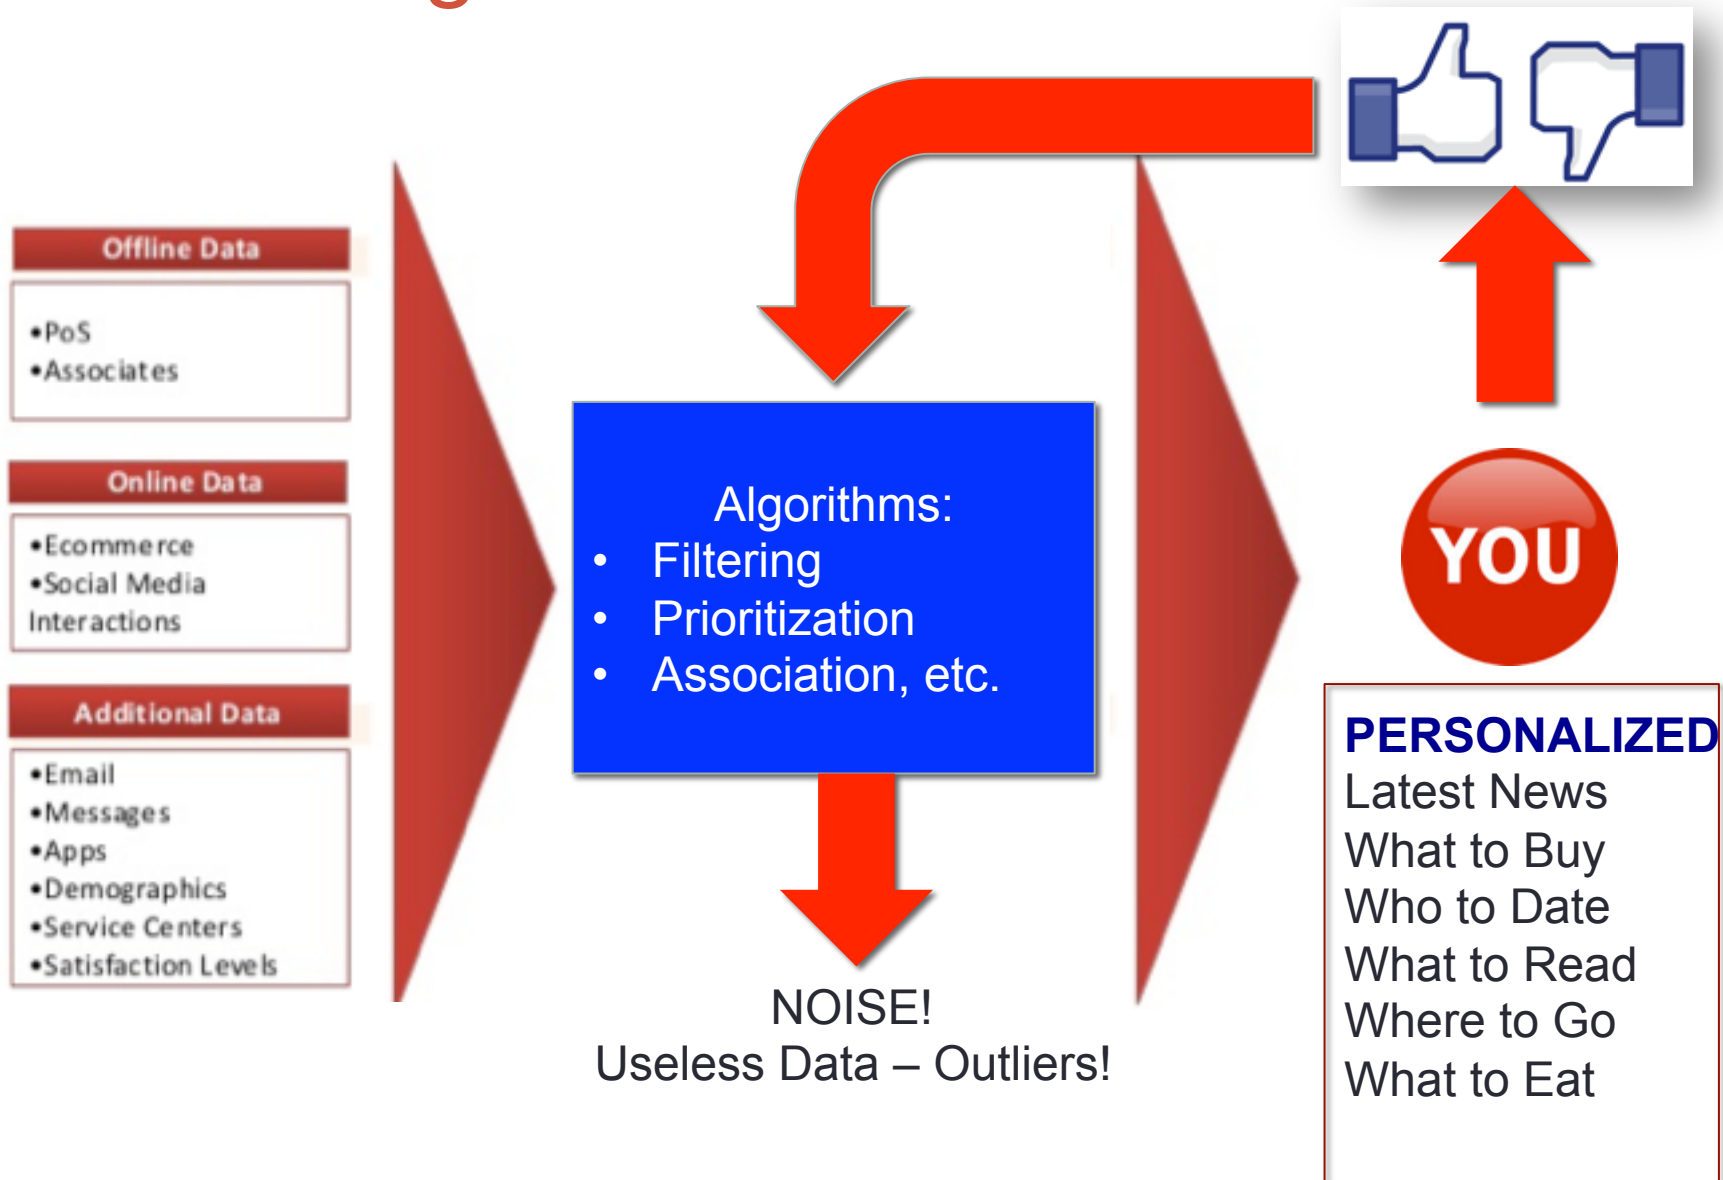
Offline Data

•PoS
•Associates

Online Data

•Ecommerce
•Social Media Interactions

Additional Data

•Email
•Messages
•Apps
•Demographics
•Service Centers
•Satisfaction Levels

Algorithms:
• Filtering
• Prioritization
• Association, etc.

NOISE!
Useless Data – Outliers!

YOU

PERSONALIZED
Latest News
What to Buy
Who to Date
What to Read
Where to Go
What to Eat